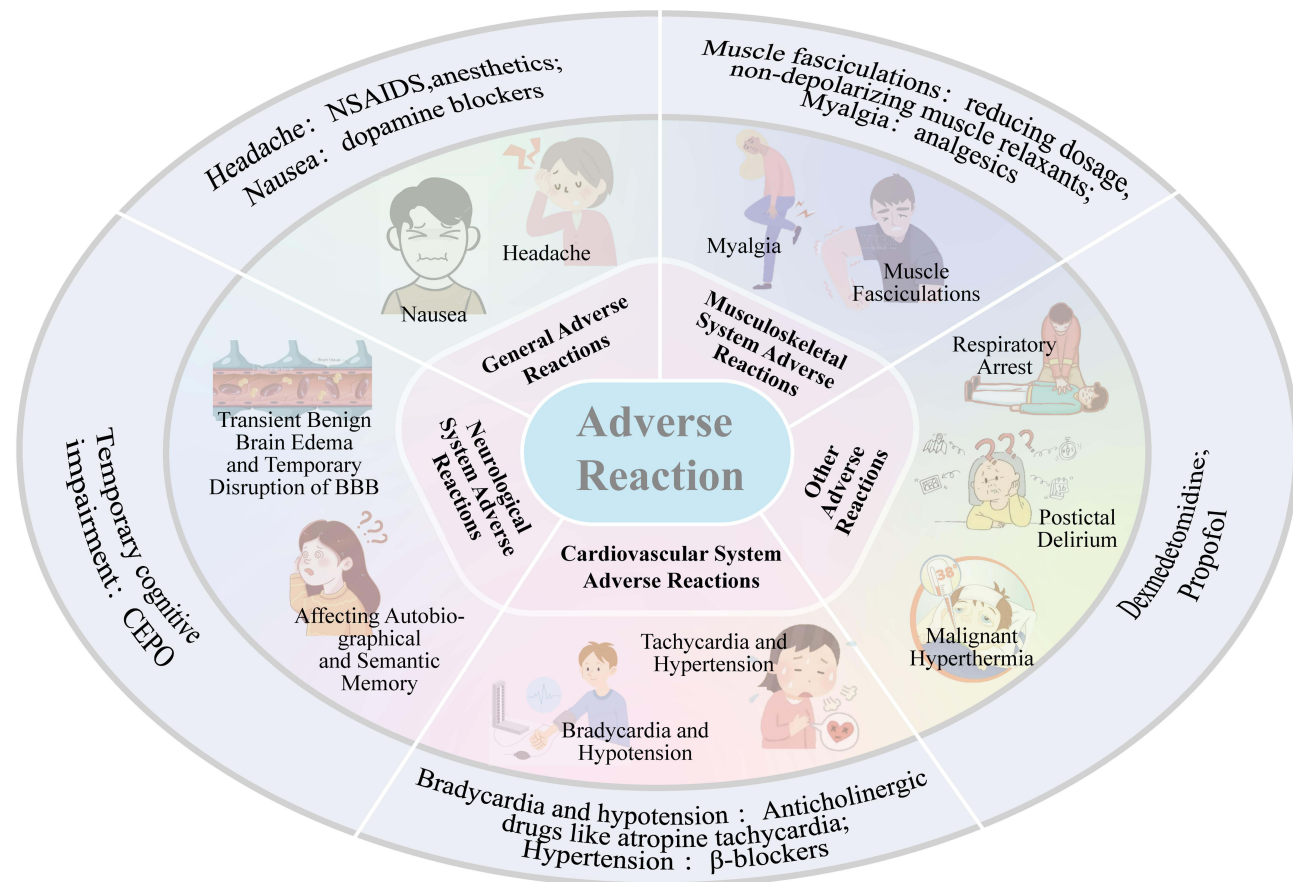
Headache: NSAIDS,anesthetics;
Nausea: dopamine blockers

Muscle fasciculations: reducing dosage, non-depolarizing muscle relaxants;
Myalgia: analgesics

Headache

Nausea

Myalgia

Muscle Fasciculations

General Adverse Reactions

Musculoskeletal System Adverse Reactions

Respiratory Arrest

Transient Benign Brain Edema and Temporary Disruption of BBB

Neurological System Adverse Reactions

Adverse Reaction

Other Adverse Reactions

Postictal Delirium

Temporary cognitive impairment: CEPO

Dexmedetomidine; Propofol

Cardiovascular System Adverse Reactions

Affecting Autobiographical and Semantic Memory

Malignant Hyperthermia

Tachycardia and Hypertension

Bradycardia and Hypotension

Bradycardia and hypotension: Anticholinergic drugs like atropine tachycardia;
Hypertension: β-blockers